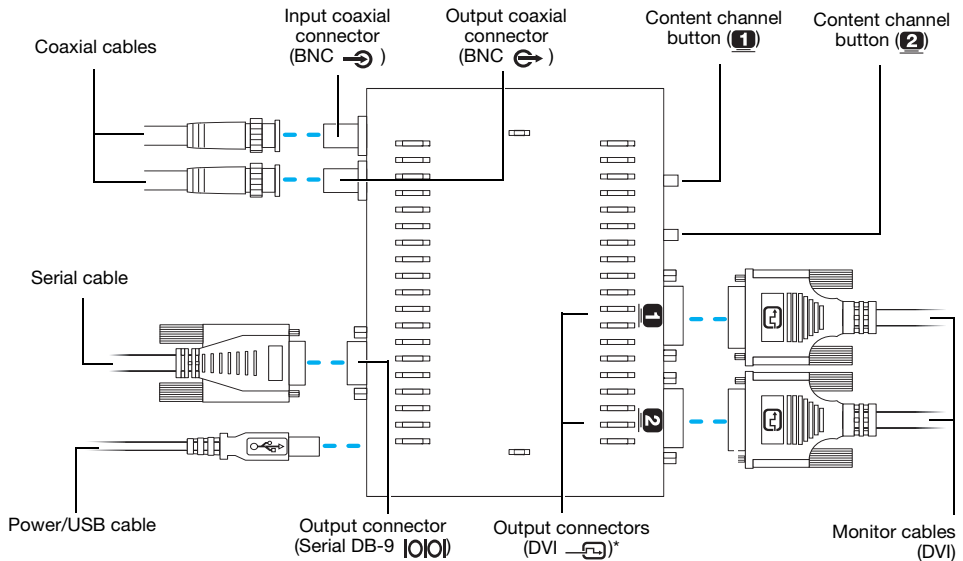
Coaxial cables

Input coaxial connector (BNC )

Output coaxial connector (BNC )

Content channel button (1)

Content channel button (2)

Serial cable

1

2

Power/USB cable

Output connector (Serial DB-9 |O|O|)

Output connectors (DVI )*

Monitor cables (DVI)